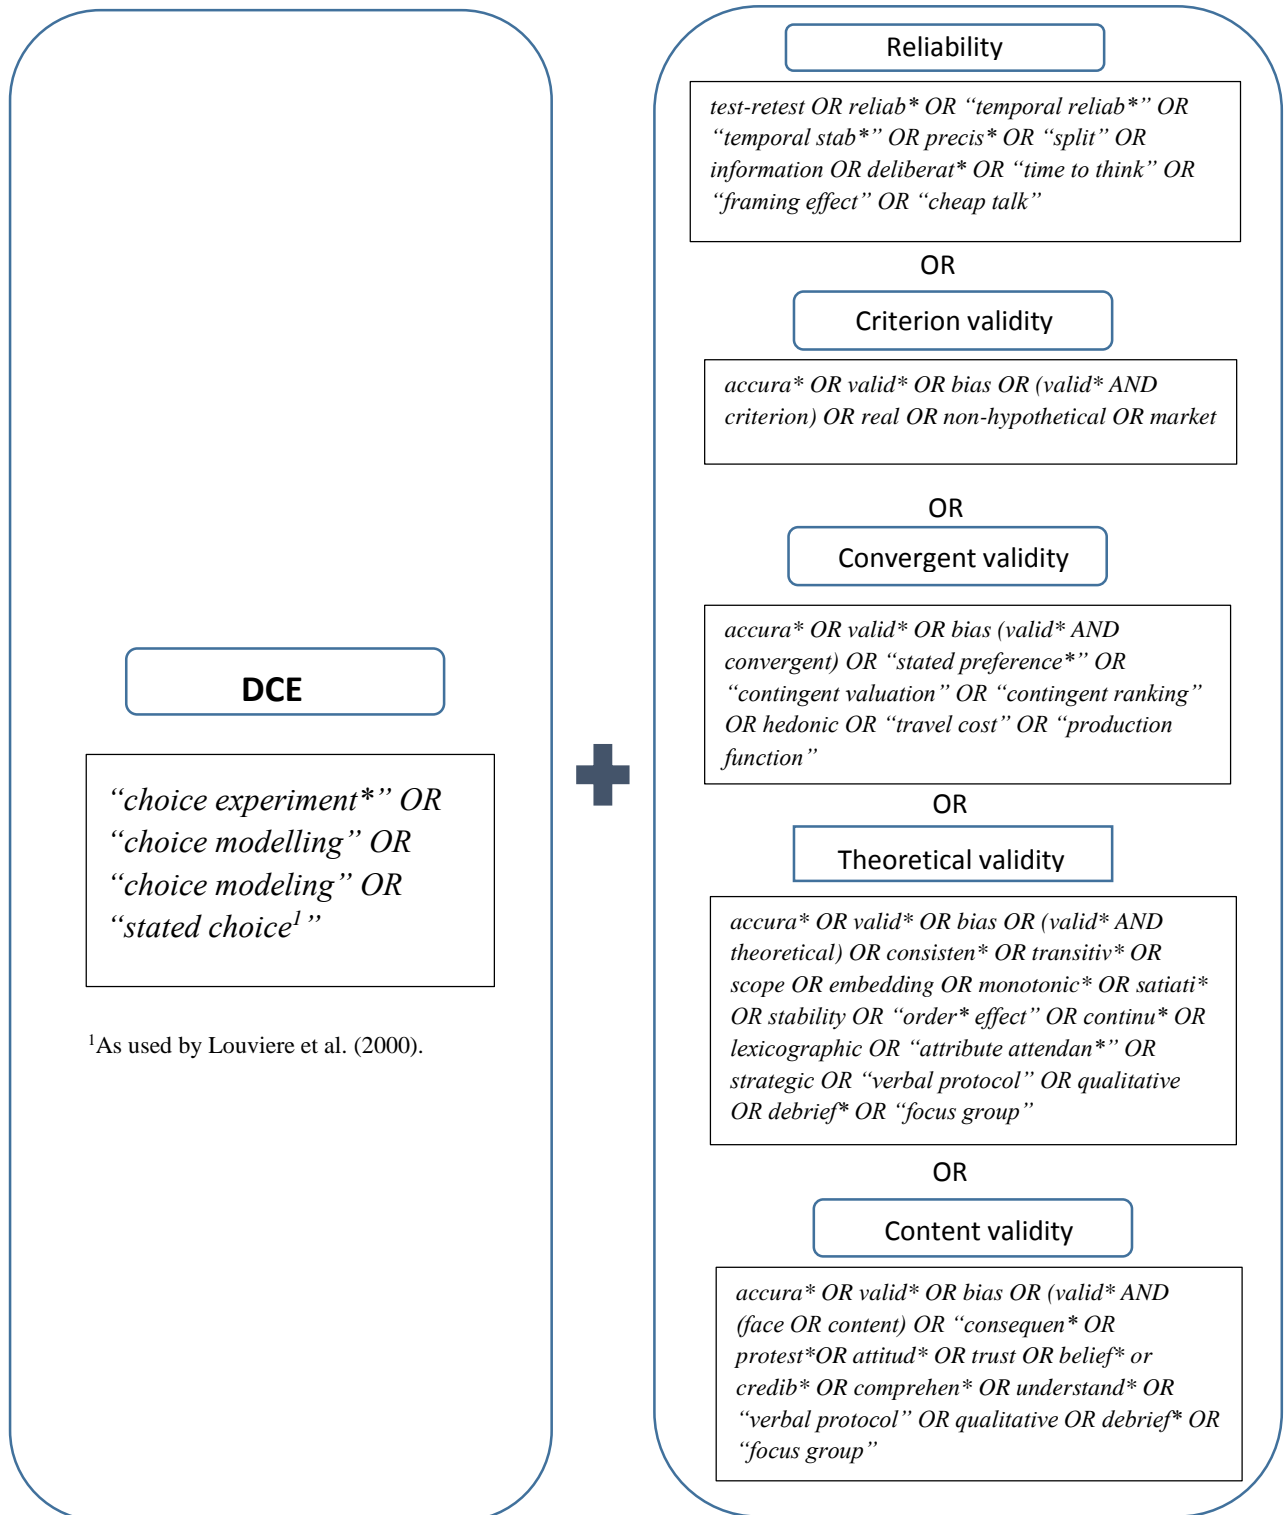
DCE

“choice experiment*” OR “choice modelling” OR “choice modeling” OR “stated choice$^1$”

$^1$As used by Louviere et al. (2000).

Reliability

test-retest OR reliab* OR “temporal reliab*” OR “temporal stab*” OR precis* OR “split” OR information OR deliberat* OR “time to think” OR “framing effect” OR “cheap talk”

OR

Criterion validity

accura* OR valid* OR bias OR (valid* AND criterion) OR real OR non-hypothetical OR market

OR

Convergent validity

accura* OR valid* OR bias (valid* AND convergent) OR “stated preference*” OR “contingent valuation” OR “contingent ranking” OR hedonic OR “travel cost” OR “production function”

OR

Theoretical validity

accura* OR valid* OR bias OR (valid* AND theoretical) OR consisten* OR transitiv* OR scope OR embedding OR monotonic* OR satiati* OR stability OR “order* effect” OR continu* OR lexicographic OR “attribute attendan*” OR strategic OR “verbal protocol” OR qualitative OR debrief* OR “focus group”

OR

Content validity

accura* OR valid* OR bias OR (valid* AND (face OR content) OR “consequen* OR protest*OR attitud* OR trust OR belief* or credib* OR comprehen* OR understand* OR “verbal protocol” OR qualitative OR debrief* OR “focus group”